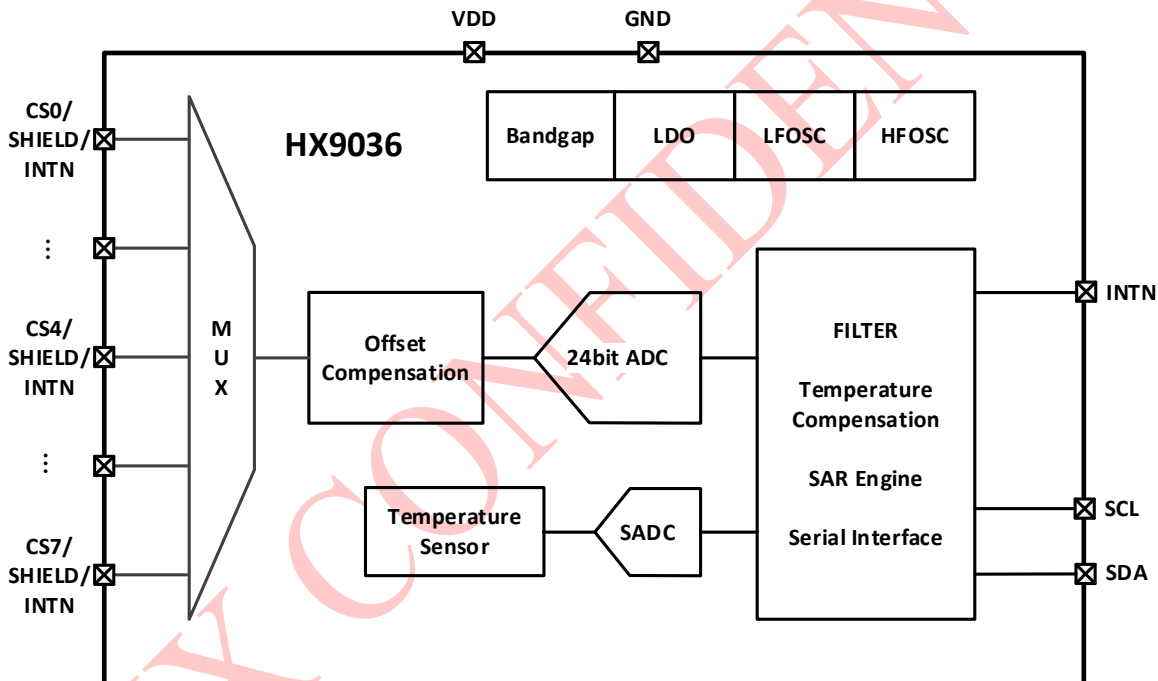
VDD
GND

CS0/
SHIELD/
INTN

HX9036

| Bandgap | LDO | LFOSC | HFOSC |
|---|---|---|---|

⋮

CS4/
SHIELD/
INTN

M
U
X

Offset Compensation

24bit ADC

FILTER

Temperature Compensation

SAR Engine

Serial Interface

INTN

⋮

Temperature Sensor

SADC

SCL

CS7/
SHIELD/
INTN

SDA

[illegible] CONFIDEN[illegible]